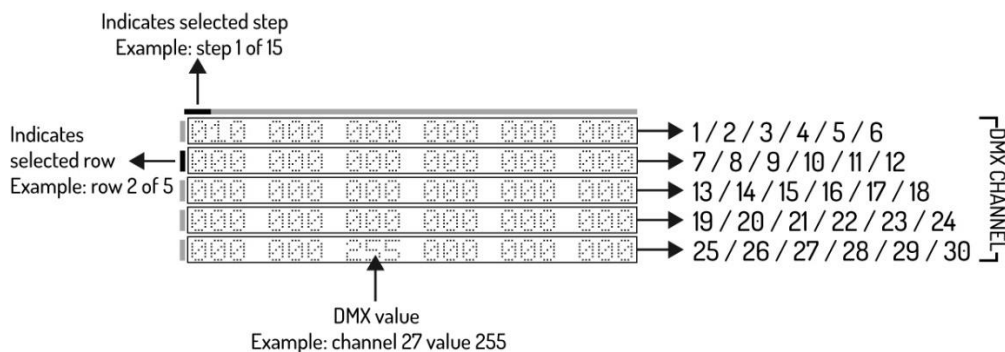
Indicates selected step
Example: step 1 of 15

Indicates selected row
Example: row 2 of 5

010 000 000 000 000 000
000 000 000 000 000 000
000 000 000 000 000 000
000 000 000 000 000 000
000 000 255 000 000 000

1 / 2 / 3 / 4 / 5 / 6
7 / 8 / 9 / 10 / 11 / 12
13 / 14 / 15 / 16 / 17 / 18
19 / 20 / 21 / 22 / 23 / 24
25 / 26 / 27 / 28 / 29 / 30

DMX CHANNEL

DMX value
Example: channel 27 value 255